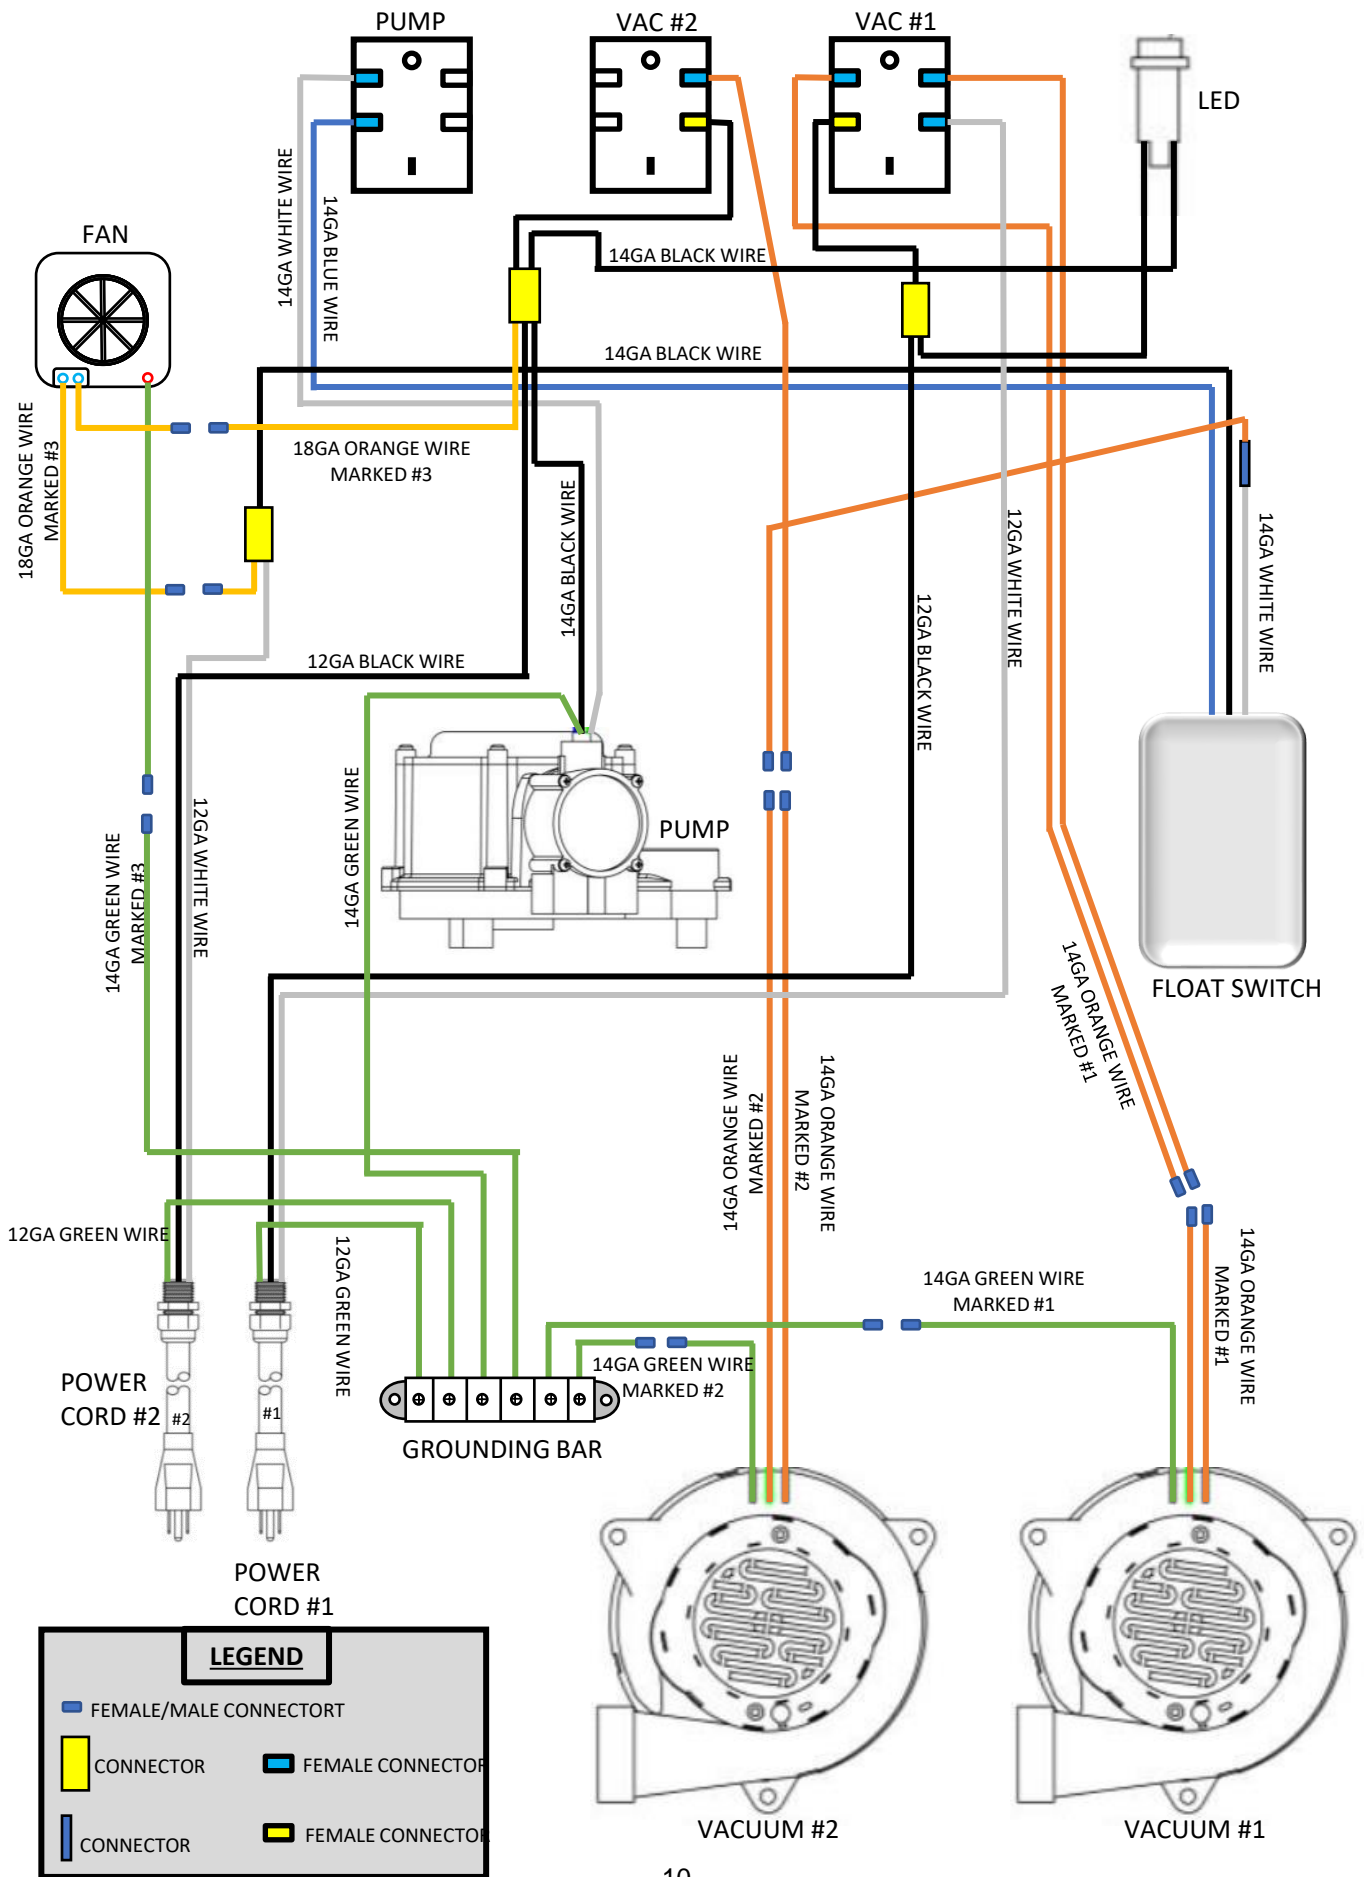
PUMP

VAC #2

VAC #1

LED

FAN

14GA WHITE WIRE

14GA BLUE WIRE

14GA BLACK WIRE

14GA BLACK WIRE

18GA ORANGE WIRE MARKED #3

18GA ORANGE WIRE MARKED #3

14GA BLACK WIRE

12GA BLACK WIRE

12GA WHITE WIRE

12GA BLACK WIRE

14GA WHITE WIRE

PUMP

14GA GREEN WIRE MARKED #3

12GA WHITE WIRE

14GA GREEN WIRE

FLOAT SWITCH

14GA ORANGE WIRE MARKED #1

14GA ORANGE WIRE MARKED #2

14GA ORANGE WIRE MARKED #2

12GA GREEN WIRE

12GA GREEN WIRE

14GA GREEN WIRE MARKED #1

14GA GREEN WIRE MARKED #2

14GA ORANGE WIRE MARKED #1

POWER CORD #2

#2

#1

GROUNDING BAR

POWER CORD #1

VACUUM #2

VACUUM #1

LEGEND

FEMALE/MALE CONNECTORT

CONNECTOR

FEMALE CONNECTOR

CONNECTOR

FEMALE CONNECTOR

10